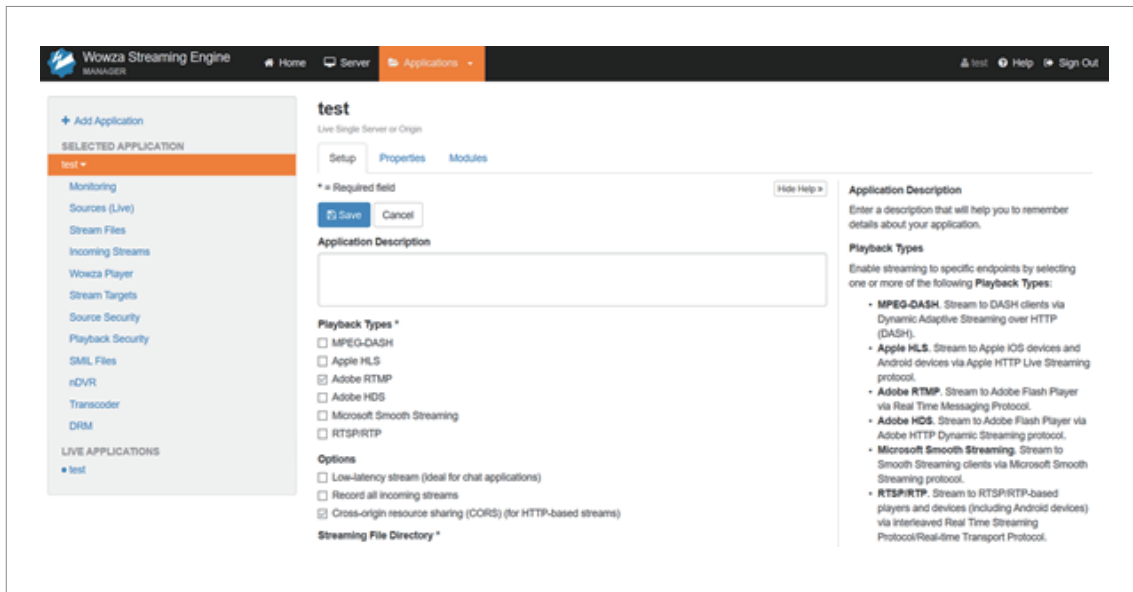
Wowza Streaming Engine MANAGER

Home Server Applications

test Help Sign Out

+ Add Application

SELECTED APPLICATION

test

Monitoring

Sources (Live)

Stream Files

Incoming Streams

Wowza Player

Stream Targets

Source Security

Playback Security

SMIL Files

nDVR

Transcoder

DRM

LIVE APPLICATIONS

• test

test

Live Single Server or Origin

Setup Properties Modules

* = Required field

Hide Help »

Save Cancel

Application Description

Playback Types *

MPEG-DASH

Apple HLS

Adobe RTMP

Adobe HDS

Microsoft Smooth Streaming

RTSP/RTP

Options

Low-latency stream (ideal for chat applications)

Record all incoming streams

Cross-origin resource sharing (CORS) (for HTTP-based streams)

Streaming File Directory *

Application Description

Enter a description that will help you to remember details about your application.

Playback Types

Enable streaming to specific endpoints by selecting one or more of the following **Playback Types**:

- **MPEG-DASH**. Stream to DASH clients via Dynamic Adaptive Streaming over HTTP (DASH).
- **Apple HLS**. Stream to Apple iOS devices and Android devices via Apple HTTP Live Streaming protocol.
- **Adobe RTMP**. Stream to Adobe Flash Player via Real Time Messaging Protocol.
- **Adobe HDS**. Stream to Adobe Flash Player via Adobe HTTP Dynamic Streaming protocol.
- **Microsoft Smooth Streaming**. Stream to Smooth Streaming clients via Microsoft Smooth Streaming protocol.
- **RTSP/RTP**. Stream to RTSP/RTP-based players and devices (including Android devices) via interleaved Real Time Streaming Protocol/Real-time Transport Protocol.